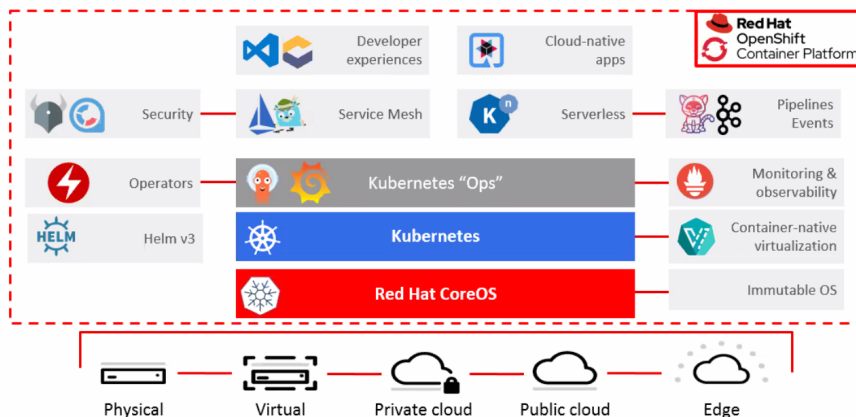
Red Hat
OpenShift
Container Platform

Developer experiences

Cloud-native apps

Security

Service Mesh

Serverless

Pipelines Events

Operators

Kubernetes “Ops”

Monitoring & observability

HELM

Helm v3

Kubernetes

Container-native virtualization

Red Hat CoreOS

Immutable OS

Physical

Virtual

Private cloud

Public cloud

Edge